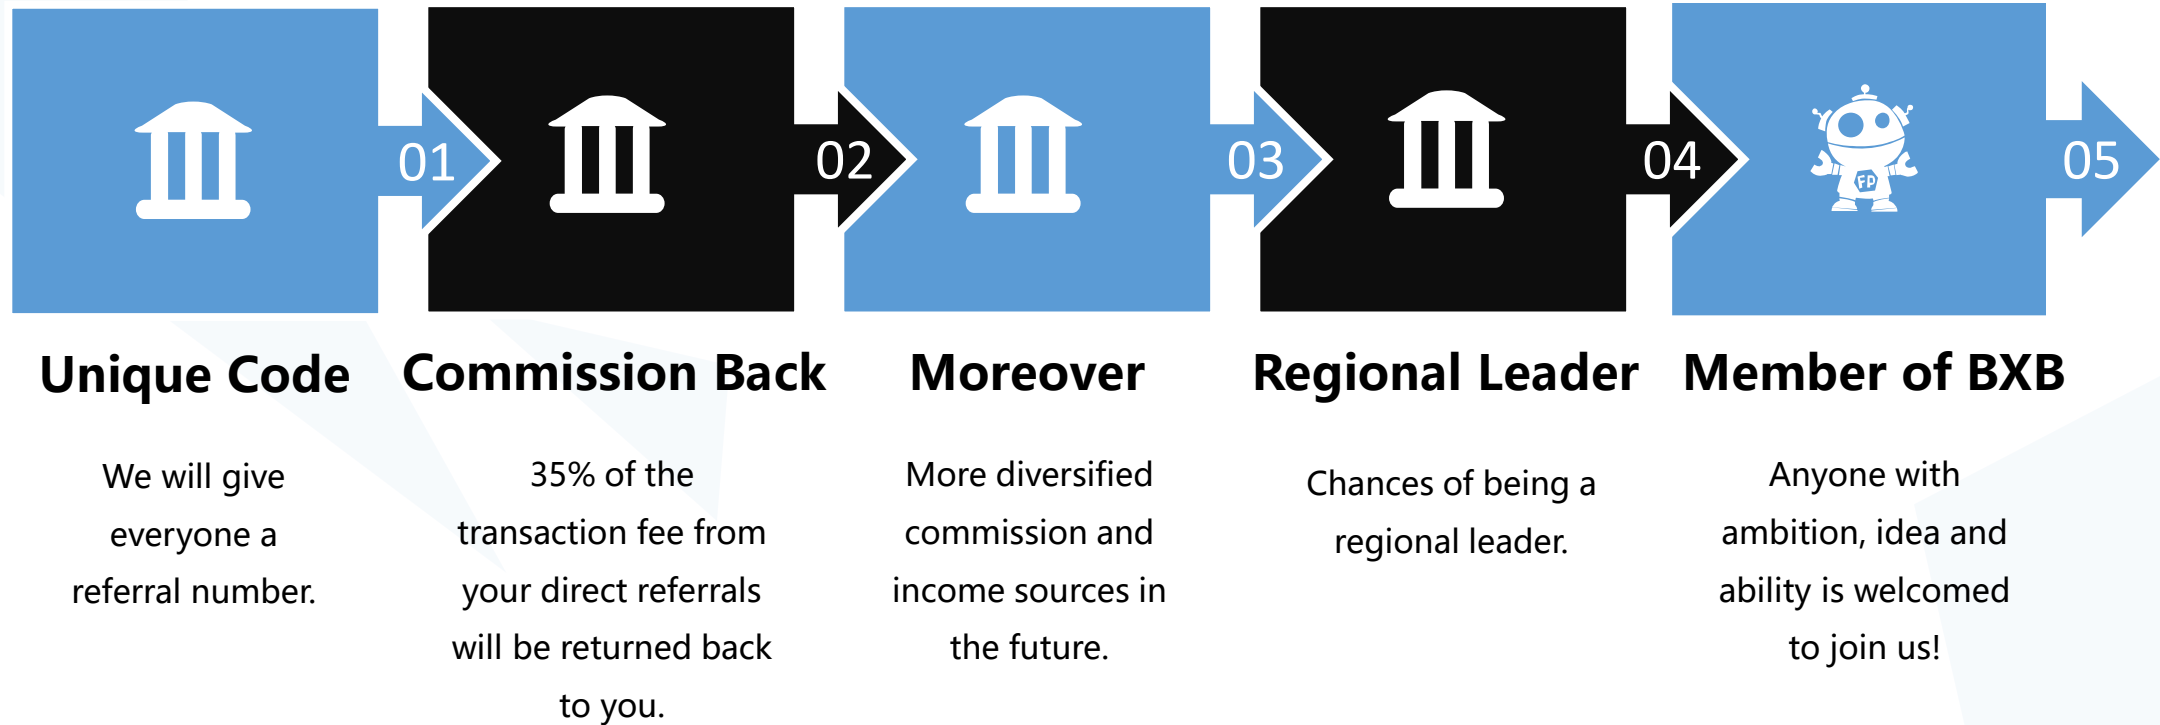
01

02

03

04

FP

05

Unique Code

We will give everyone a referral number.

Commission Back

35% of the transaction fee from your direct referrals will be returned back to you.

Moreover

More diversified commission and income sources in the future.

Regional Leader

Chances of being a regional leader.

Member of BXB

Anyone with ambition, idea and ability is welcomed to join us!